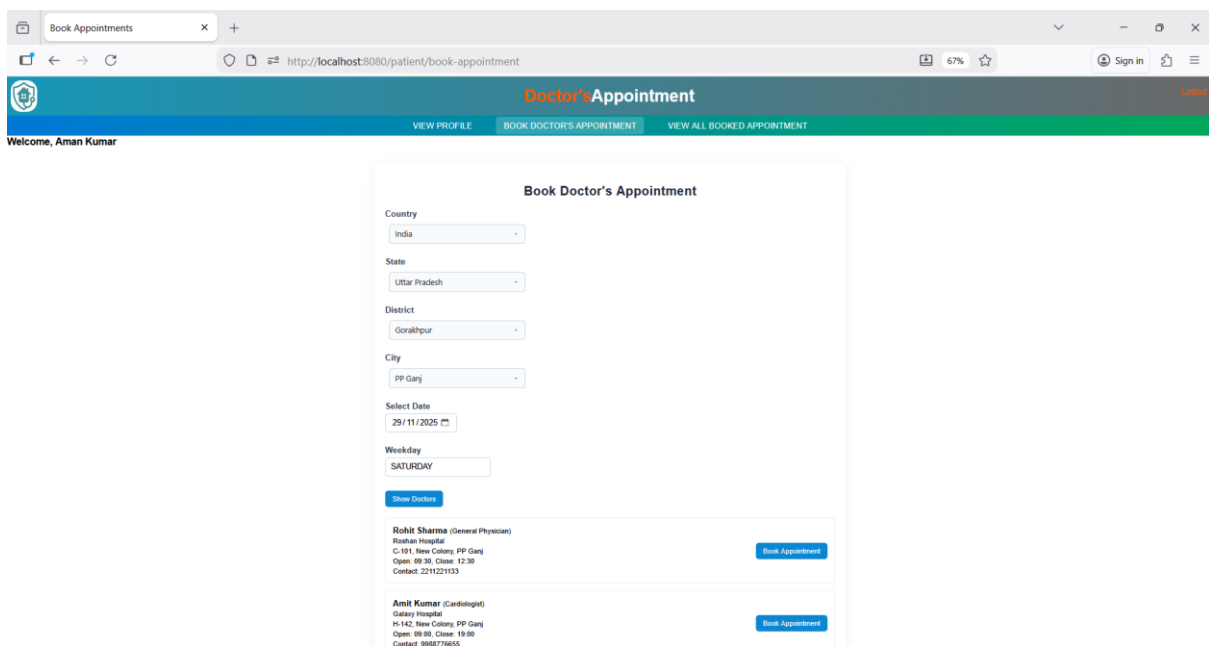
Book Appointments ×

http://localhost:8080/patient/book-appointment

67%

Sign in

Doctor'sAppointment

Logou

VIEW PROFILE BOOK DOCTOR'S APPOINTMENT VIEW ALL BOOKED APPOINTMENT

Welcome, Aman Kumar

Book Doctor's Appointment

Country
India

State
Uttar Pradesh

District
Gorakhpur

City
PP Ganj

Select Date
29/11/2025

Weekday
SATURDAY

Show Doctors

Rohit Sharma (General Physician)
Roshan Hospital
C-101, New Colony, PP Ganj
Open: 09:30, Close: 12:30
Contact: 2211221133

Book Appointment

Amit Kumar (Cardiologist)
Galaxy Hospital
H-142, New Colony, PP Ganj
Open: 09:00, Close: 19:00
Contact: 9988776655

Book Appointment